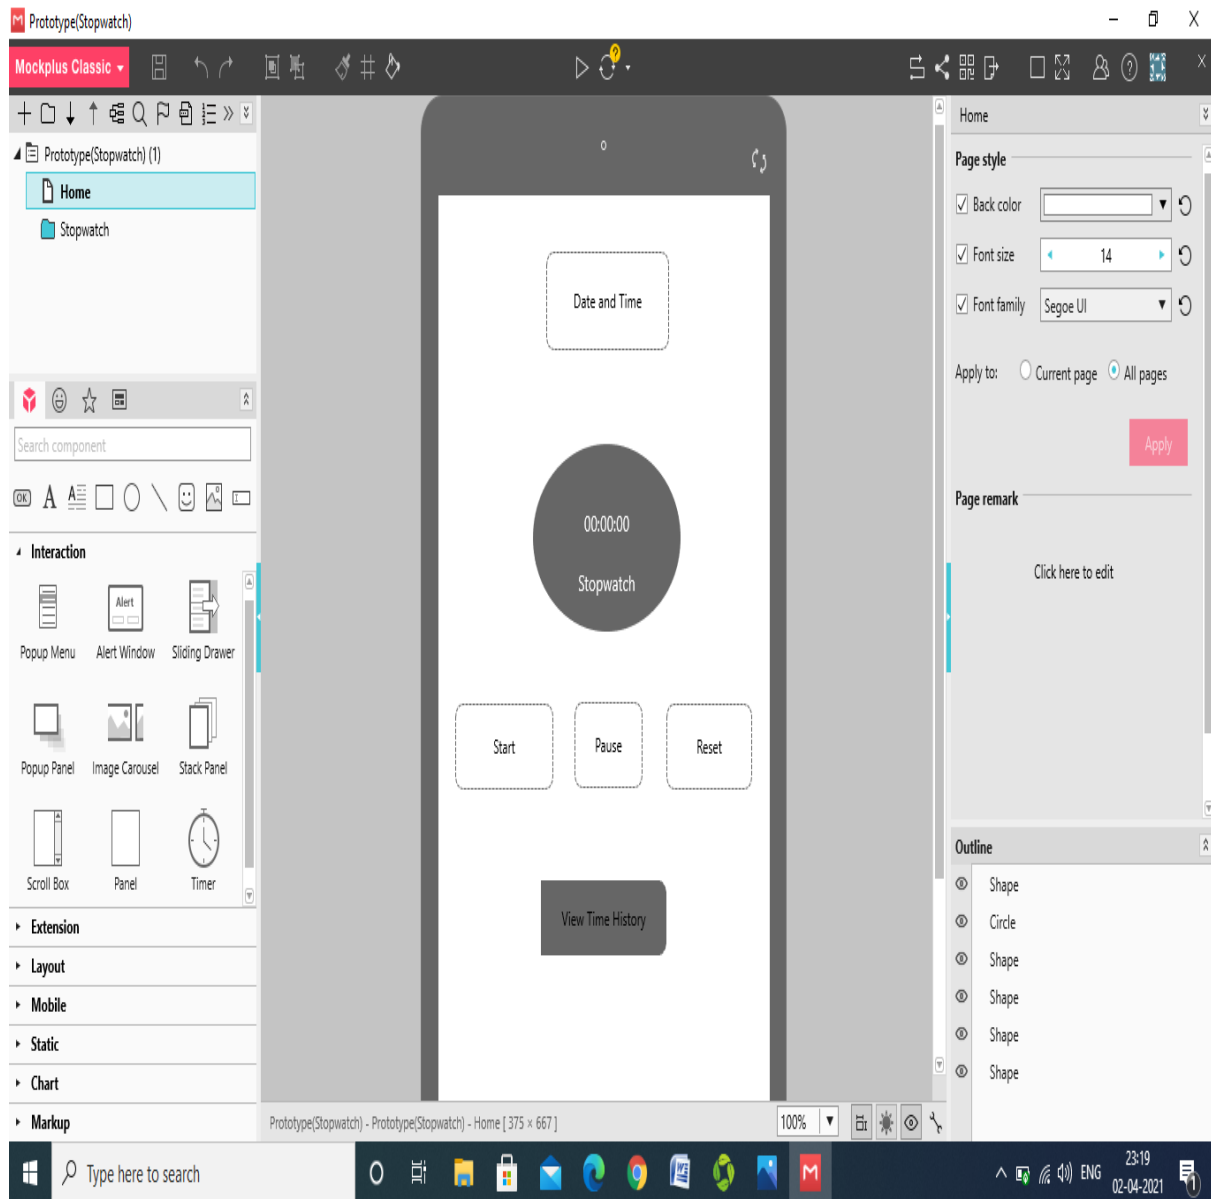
Prototype(Stopwatch)

Mockplus Classic

Prototype(Stopwatch) (1)
Home
Stopwatch

Search component

Interaction
Popup Menu
Alert Window
Sliding Drawer
Popup Panel
Image Carousel
Stack Panel
Scroll Box
Panel
Timer
Extension
Layout
Mobile
Static
Chart
Markup

Date and Time

00:00:00
Stopwatch

Start
Pause
Reset

View Time History

Prototype(Stopwatch) - Prototype(Stopwatch) - Home [ 375 × 667 ]
100%

Home
Page style
Back color
Font size
14
Font family
Segoe UI
Apply to:
Current page
All pages
Apply
Page remark
Click here to edit

Outline
Shape
Circle
Shape
Shape
Shape
Shape

Type here to search
ENG
23:19
02-04-2021